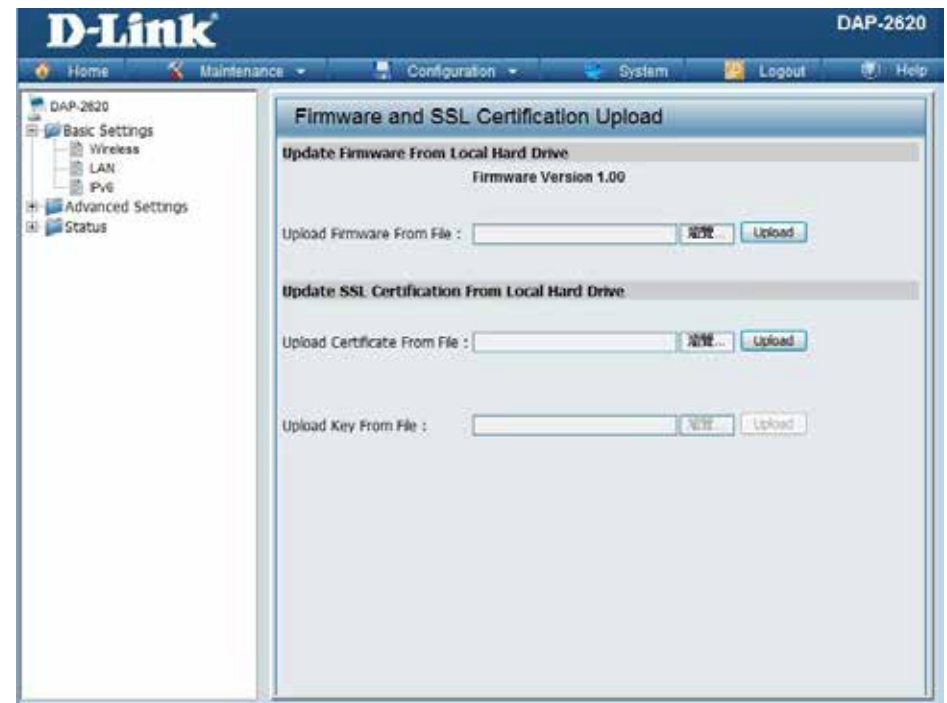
D-Link

DAP-2620

Home Maintenance Configuration System Logout Help

DAP-2620
Basic Settings
Wireless
LAN
IPv6
Advanced Settings
Status

Firmware and SSL Certification Upload

Update Firmware From Local Hard Drive

Firmware Version 1.00

Upload Firmware From File : 瀏覽... Upload

Update SSL Certification From Local Hard Drive

Upload Certificate From File : 瀏覽... Upload

Upload Key From File : 瀏覽... Upload